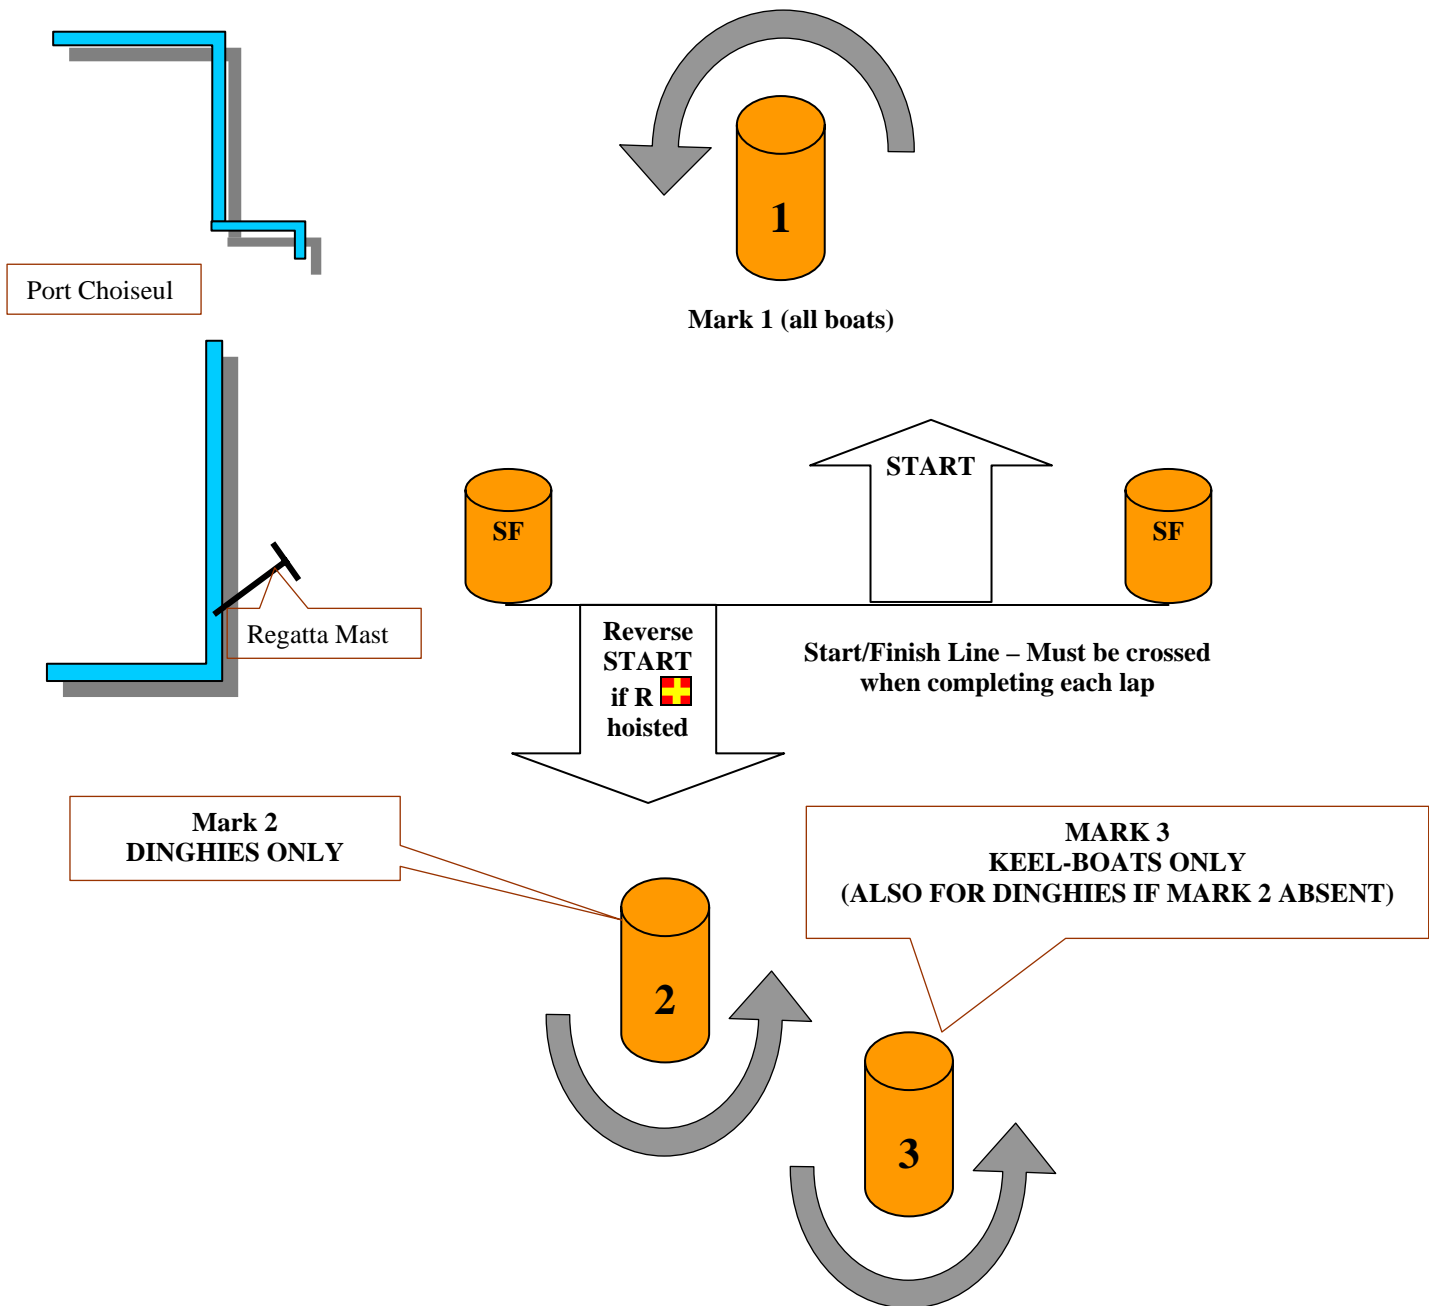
Port Choiseul

1

Mark 1 (all boats)

START

SF

SF

Regatta Mast

Reverse START if R hoisted

Start/Finish Line – Must be crossed when completing each lap

Mark 2
DINGHIES ONLY

MARK 3
KEEL-BOATS ONLY
(ALSO FOR DINGHIES IF MARK 2 ABSENT)

2

3